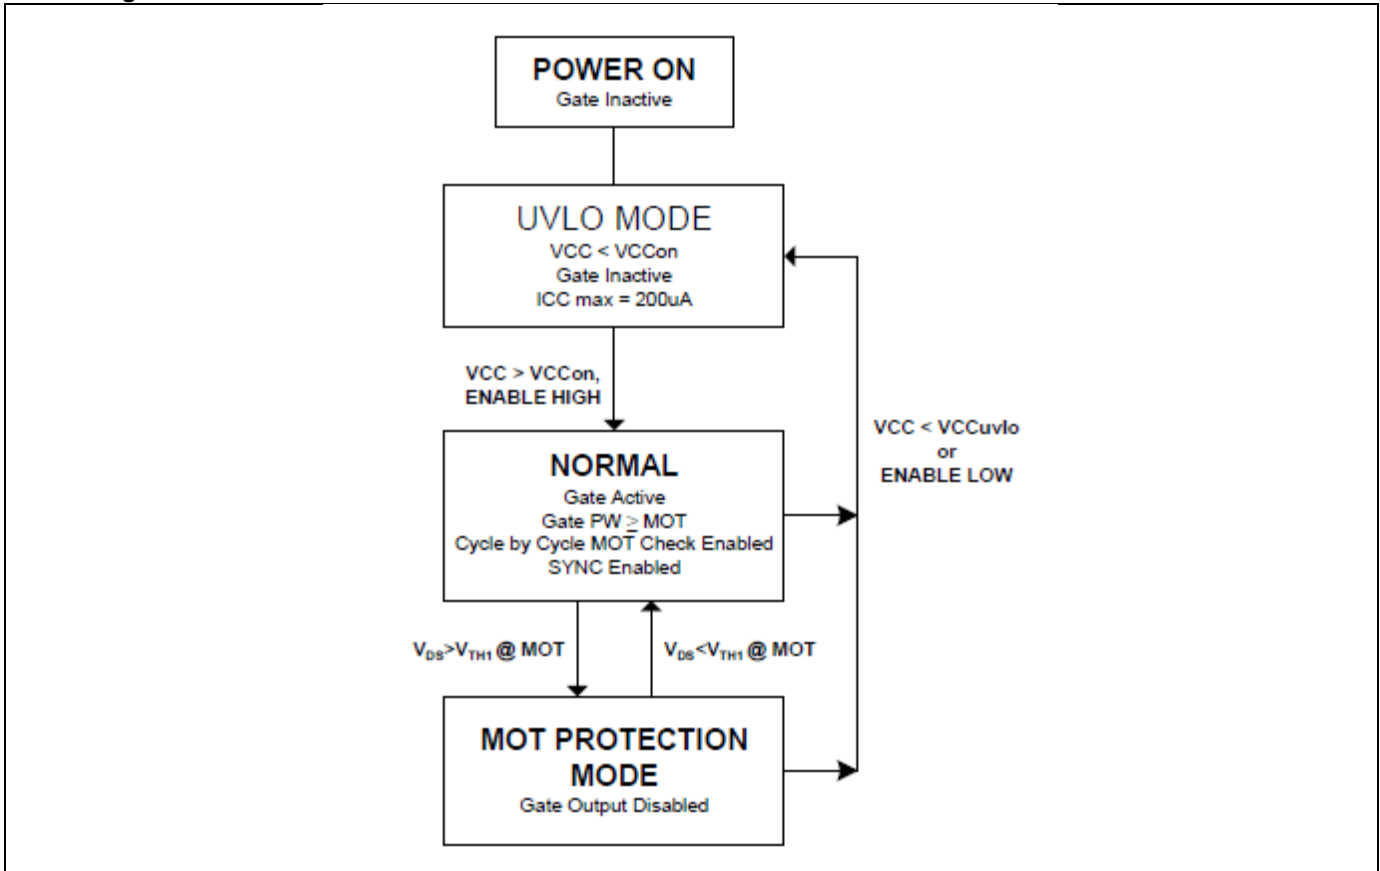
POWER ON
Gate Inactive

UVLO MODE
VCC < VCCon
Gate Inactive
ICC max = 200uA

VCC > VCCon,
ENABLE HIGH

VCC < VCCuvlo
or
ENABLE LOW

NORMAL
Gate Active
Gate PW $\geq$ MOT
Cycle by Cycle MOT Check Enabled
SYNC Enabled

$V_{DS}>V_{TH1}$ @ MOT

$V_{DS}<V_{TH1}$ @ MOT

MOT PROTECTION MODE
Gate Output Disabled